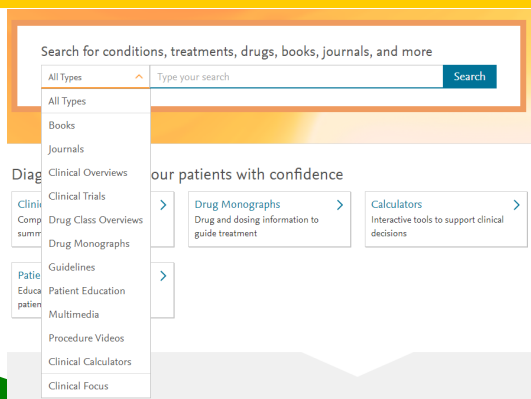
Search for conditions, treatments, drugs, books, journals, and more

All Types

Type your search

Search

All Types
Books
Journals
Clinical Overviews
Clinical Trials
Drug Class Overviews
Drug Monographs
Guidelines
Patient Education
Multimedia
Procedure Videos
Clinical Calculators
Clinical Focus

Diag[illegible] our patients with confidence

Clini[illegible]
Comp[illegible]
summ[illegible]

Drug Monographs
Drug and dosing information to guide treatment

Calculators
Interactive tools to support clinical decisions

Patie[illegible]
Educa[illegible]
patien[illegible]